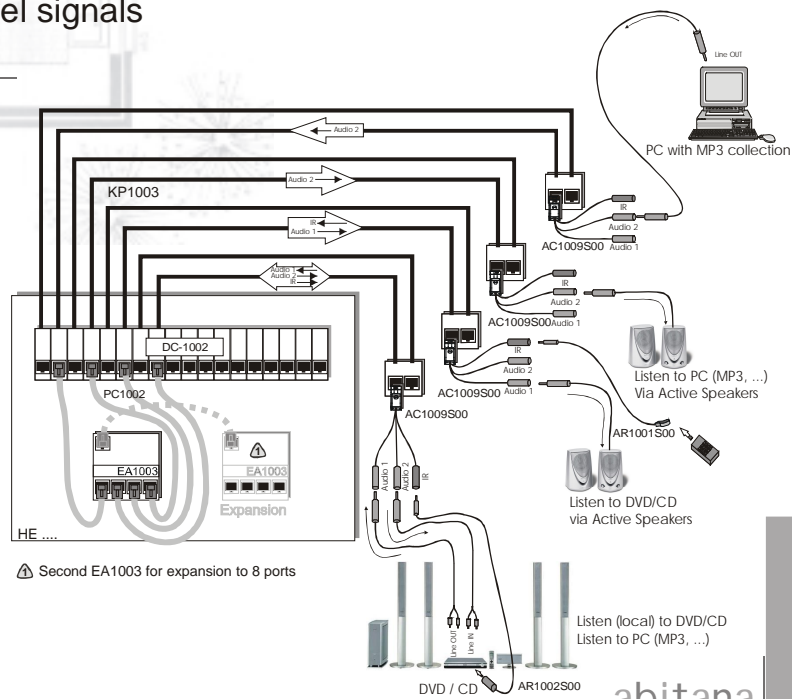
el signals

Line OUT

PC with MP3 collection

Audio 2

Audio 2

KP1003

IR
Audio 1

Audio 1
Audio 2
IR

IR
Audio 2
Audio 1

AC1009S00

IR
Audio 2
Audio 1

AC1009S00

DC-1002

IR
Audio 2
Audio 1

AC1009S00

Listen to PC (MP3, ...)
Via Active Speakers

PC1002

AC1009S00

AR1001S00

1

EA1003

EA1003

Expansion

Audio 1
Audio 2
IR

Listen to DVD/CD
via Active Speakers

HE ....

1 Second EA1003 for expansion to 8 ports

Line OUT
Line IN

Listen (local) to DVD/CD
Listen to PC (MP3, ...)

DVD / CD

AR1002S00

abitana